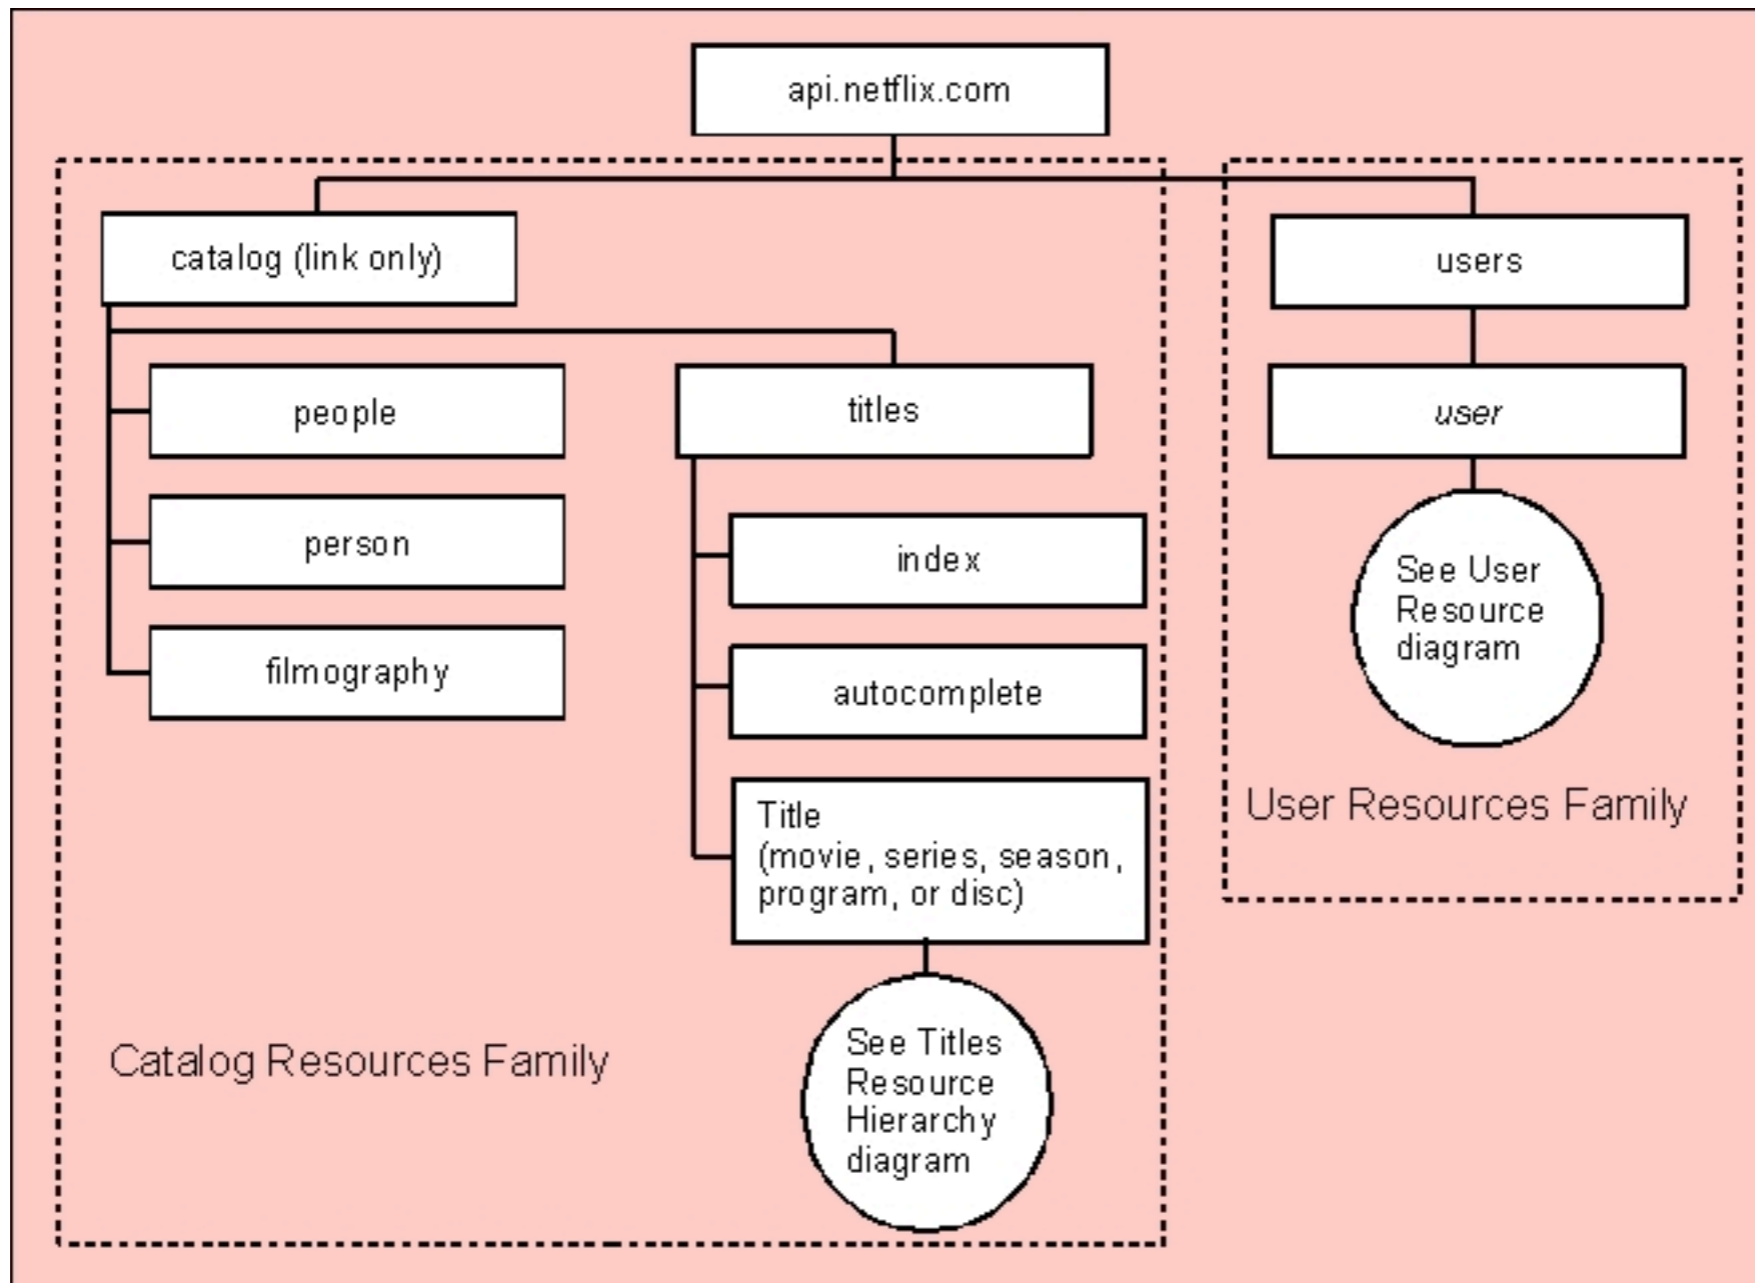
api.netflix.com

catalog (link only)

people

person

filmography

titles

index

autocomplete

Title (movie, series, season, program, or disc)

See Titles Resource Hierarchy diagram

Catalog Resources Family

users

user

See User Resource diagram

User Resources Family